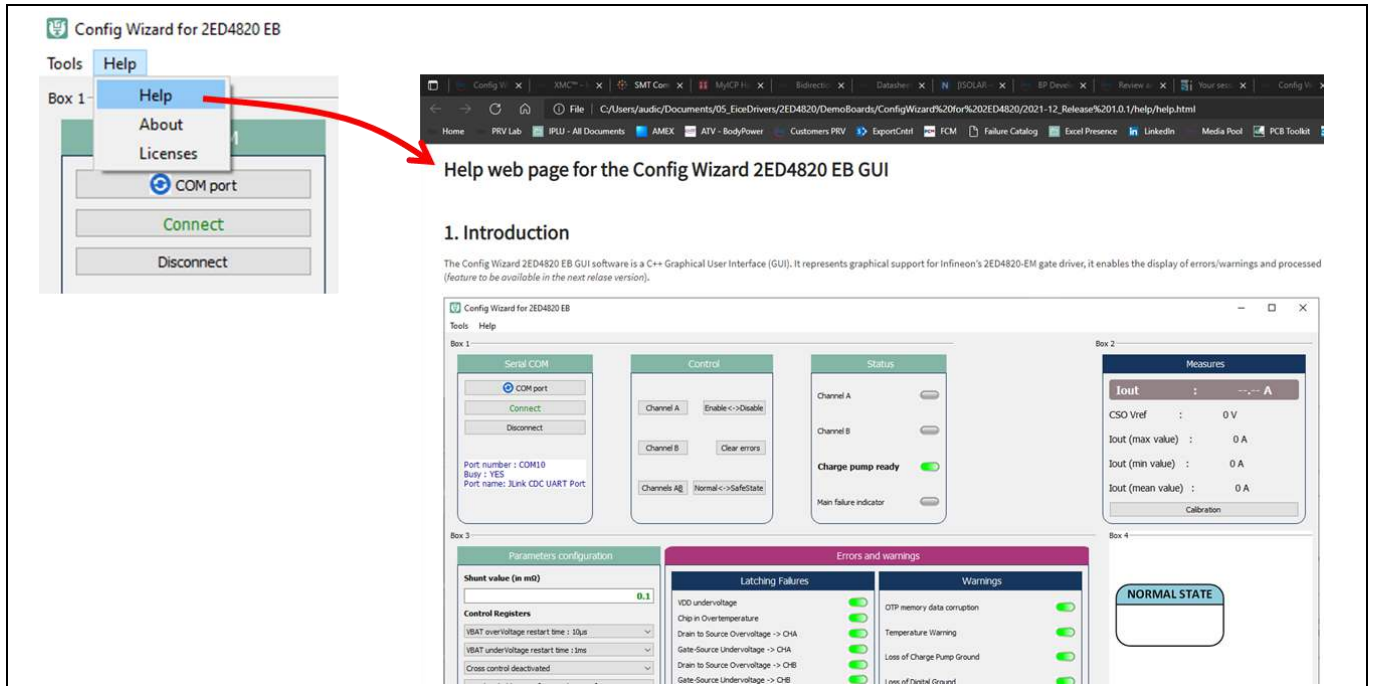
Config Wizard for 2ED4820 EB

Tools Help

Box 1

Help
About
Licenses

COM port
Connect
Disconnect

Config W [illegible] × | XMC™ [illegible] × | SMT Com × | MyICP H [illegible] × | Bidirectio × | Datashe × | [ISOLAR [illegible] × | BP Devel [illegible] × | Review a × | Your sess × | Config W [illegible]

File | C:/Users/audic/Documents/05_EiceDrivers/2ED4820/DemoBoards/ConfigWizard%20for%202ED4820/2021-12_Release%201.0.1/help/help.html

Home | PRV Lab | IPLU - All Documents | AMEX | ATV - BodyPower | Customers PRV | ExportCntrl | FCM | Failure Catalog | Excel Presence | LinkedIn | Media Pool | PCB Toolkit

Help web page for the Config Wizard 2ED4820 EB GUI

1. Introduction

The Config Wizard 2ED4820 EB GUI software is a C++ Graphical User Interface (GUI). It represents graphical support for Infineon's 2ED4820-EM gate driver, it enables the display of errors/warnings and processed (feature to be available in the next relase version).

Config Wizard for 2ED4820 EB

Tools Help

Box 1

Serial COM
COM port
Connect
Disconnect
Port number : COM10
Busy : YES
Port name: JLink CDC UART Port

Control
Channel A
Enable<->Disable
Channel B
Clear errors
Channels AB
Normal<->SafeState

Status
Channel A
Channel B
Charge pump ready
Main failure indicator

Box 2
Measures
Iout : --.-- A
CSO Vref : 0 V
Iout (max value) : 0 A
Iout (min value) : 0 A
Iout (mean value) : 0 A
Calibration

Box 3
Parameters configuration
Shunt value (in mΩ)
0.1
Control Registers
VBAT overVoltage restart time : 10µs
VBAT underVoltage restart time : 1ms
Cross control deactivated

Errors and warnings
Latching Failures
VDD undervoltage
Chip in Overtemperature
Drain to Source Overvoltage -> CHA
Gate-Source Undervoltage -> CHA
Drain to Source Overvoltage -> CHB
Gate-Source Undervoltage -> CHB

Warnings
OTP memory data corruption
Temperature Warning
Loss of Charge Pump Ground
Loss of Digital Ground

Box 4
NORMAL STATE